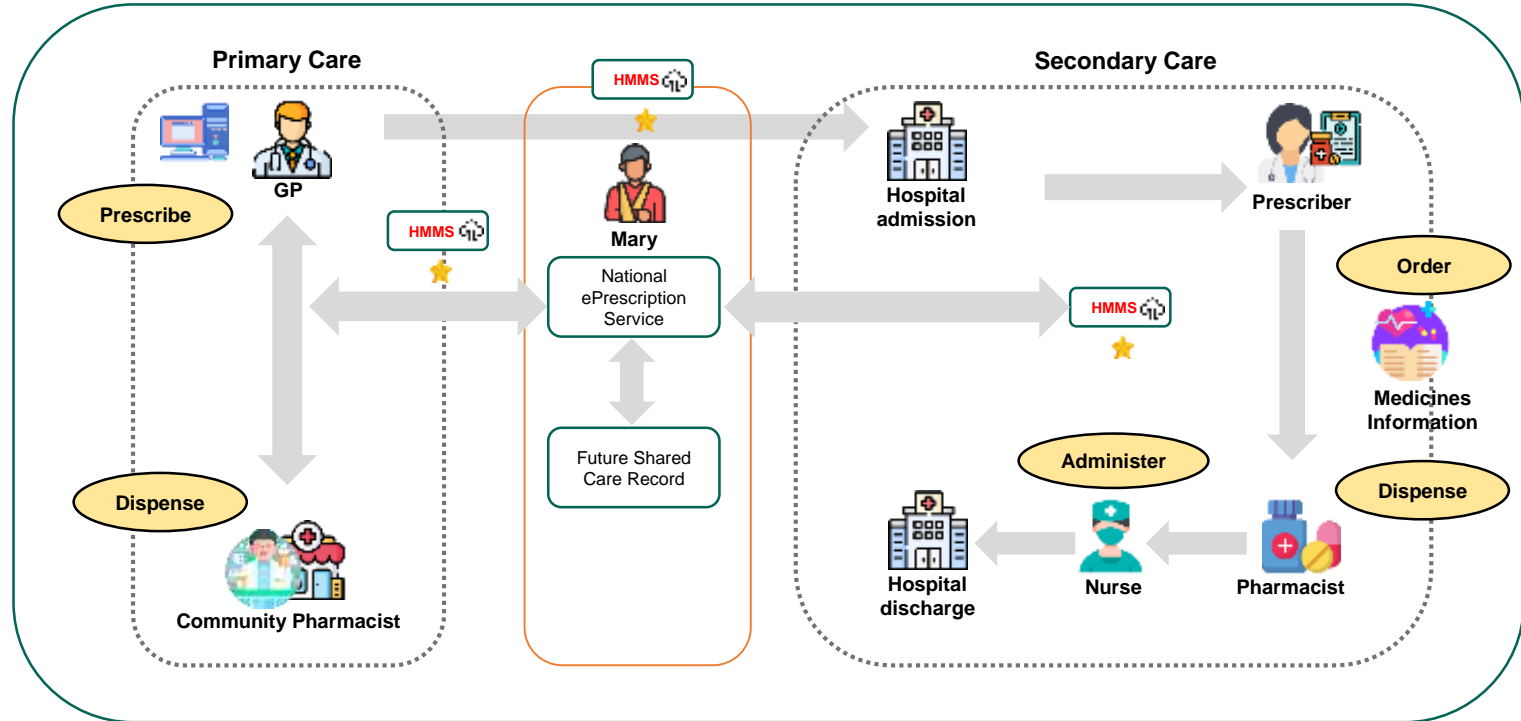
Primary Care

HMMS

Secondary Care

GP

Prescribe

HMMS

Mary

Hospital admission

Prescriber

National ePrescription Service

HMMS

Order

Medicines Information

Future Shared Care Record

Administer

Dispense

Dispense

Community Pharmacist

Hospital discharge

Nurse

Pharmacist